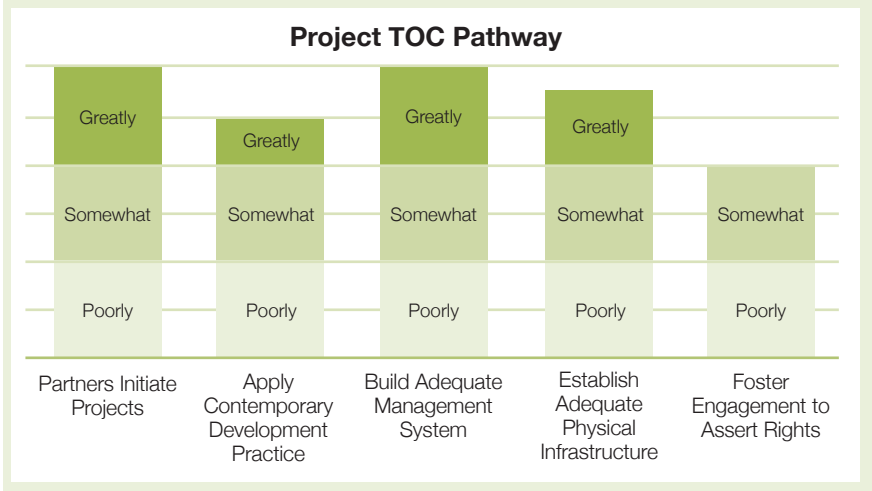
Project TOC Pathway

Greatly
Somewhat
Poorly
Partners Initiate Projects

Greatly
Somewhat
Poorly
Apply Contemporary Development Practice

Greatly
Somewhat
Poorly
Build Adequate Management System

Greatly
Somewhat
Poorly
Establish Adequate Physical Infrastructure

Somewhat
Poorly
Foster Engagement to Assert Rights